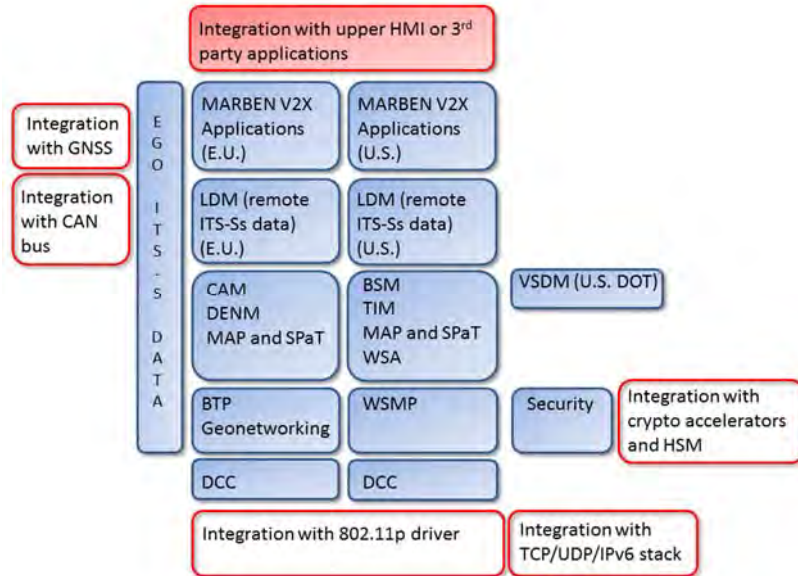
Integration with upper HMI or 3$^{rd}$ party applications

Integration with GNSS

Integration with CAN bus

EGO ITS-S DATA

MARBEN V2X Applications (E.U.)

MARBEN V2X Applications (U.S.)

LDM (remote ITS-Ss data) (E.U.)

LDM (remote ITS-Ss data) (U.S.)

CAM
DENM
MAP and SPaT

BSM
TIM
MAP and SPaT
WSA

VSDM (U.S. DOT)

BTP
Geonetworking

WSMP

Security

Integration with crypto accelerators and HSM

DCC

DCC

Integration with 802.11p driver

Integration with TCP/UDP/IPv6 stack